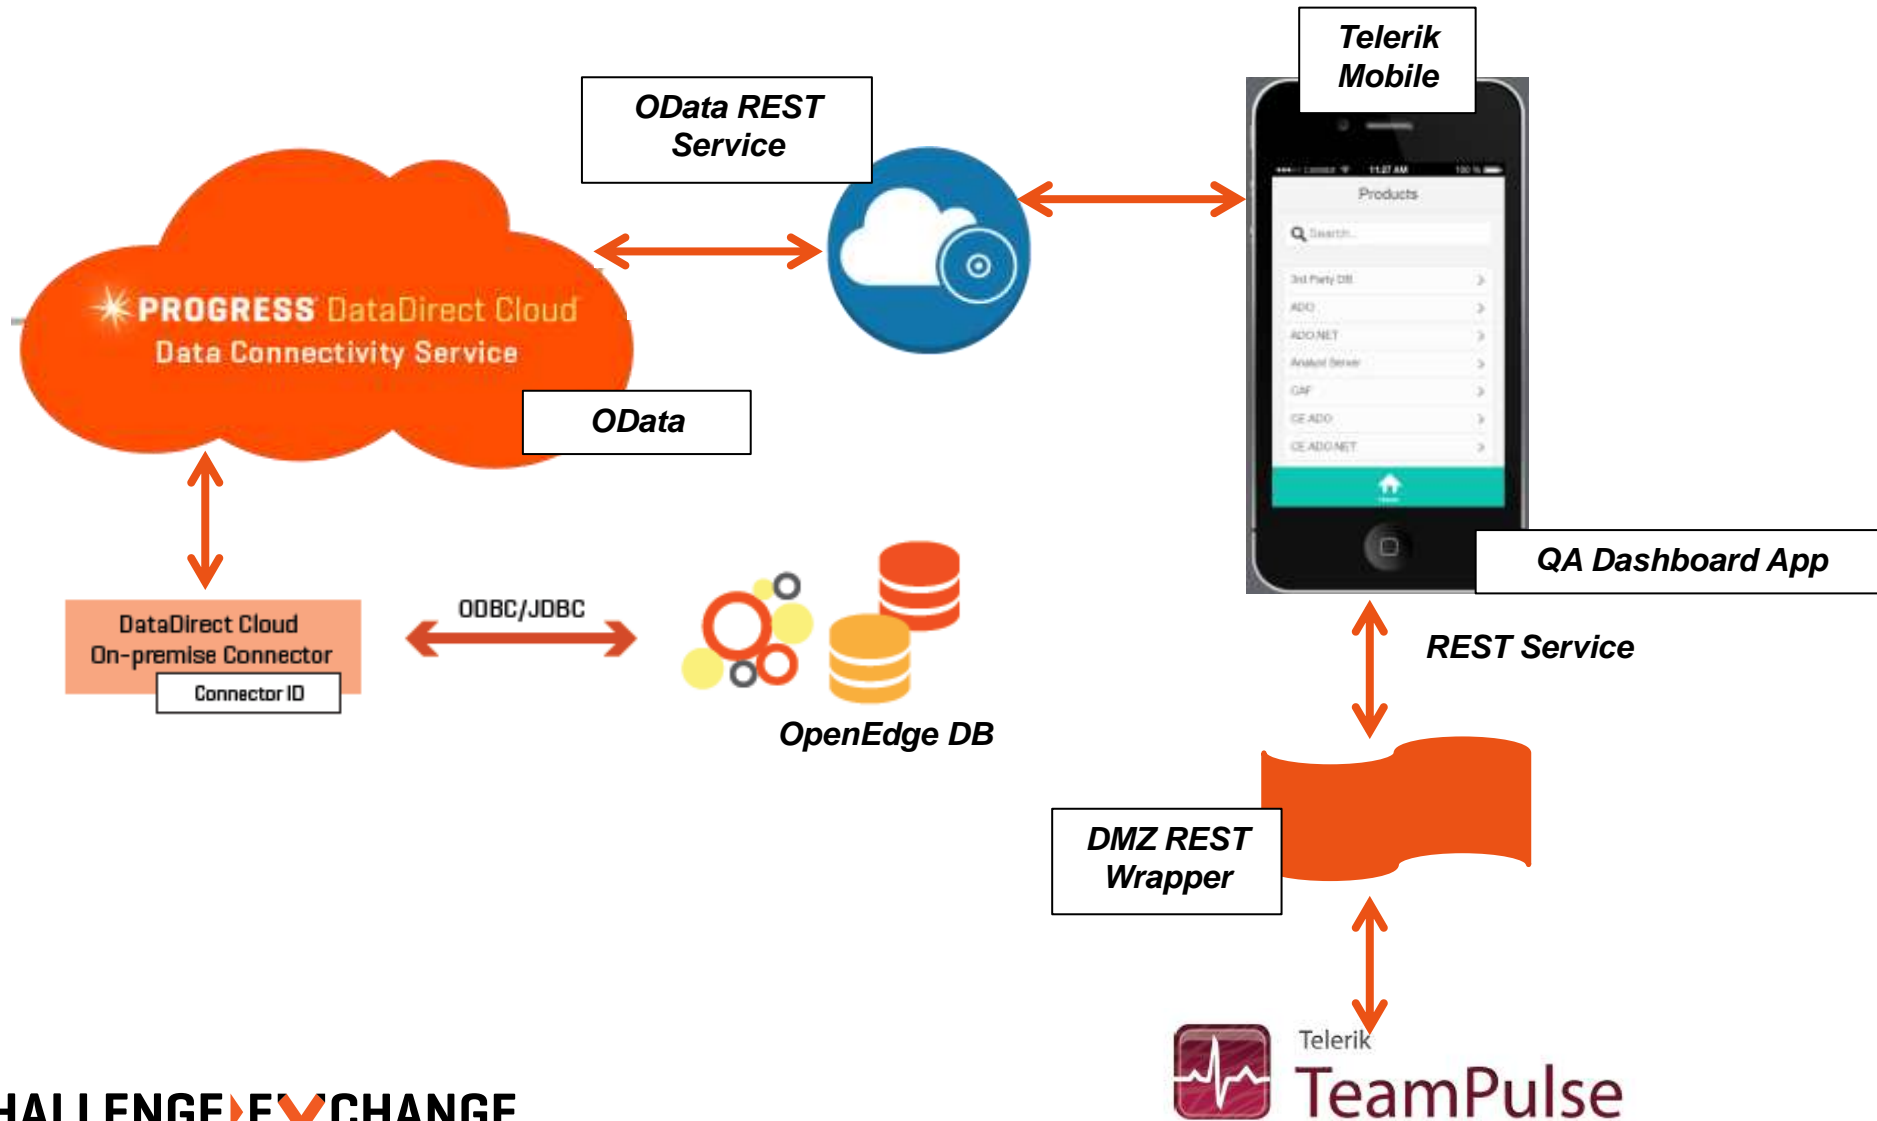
OData REST Service

Telerik Mobile

PROGRESS DataDirect Cloud
Data Connectivity Service

OData

Products

Search...

3rd Party DB

ADO

ADO.NET

Analysis Server

CAF

CE ADO

CE ADO.NET

QA Dashboard App

REST Service

DataDirect Cloud On-premise Connector

Connector ID

ODBC/JDBC

OpenEdge DB

DMZ REST Wrapper

Telerik TeamPulse

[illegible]HALLENGE EXCHANGE